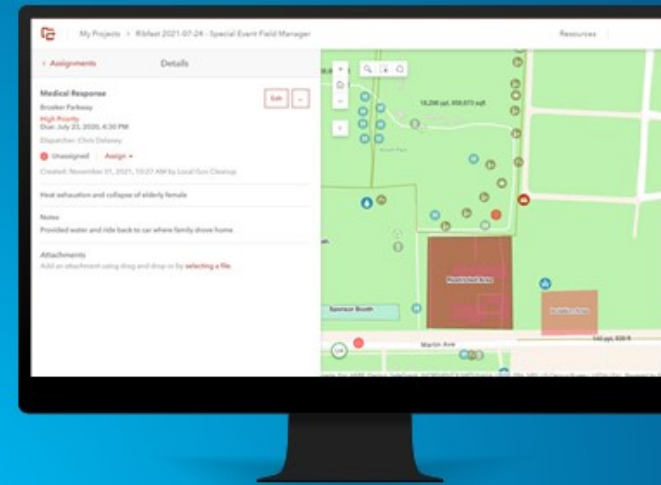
My Projects > Ribfest 2021-07-24 - Special Event Field Manager

Resources

< Assignments

Details

Medical Response

Brooker Parkway

High Priority

Due: July 23, 2020, 4:30 PM

Edit

Dispatcher: Chris Delaney

Unassigned

Assign

Created: November 01, 2021, 10:27 AM by Local Gov Cleanup

Heat exhaustion and collapse of elderly female

Notes

Provided water and ride back to car where family drove home

Attachments

Add an attachment using drag and drop or by selecting a file.

18,296 yd, 958,673 sqft

Sponsor Booth

Martin Ave

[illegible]